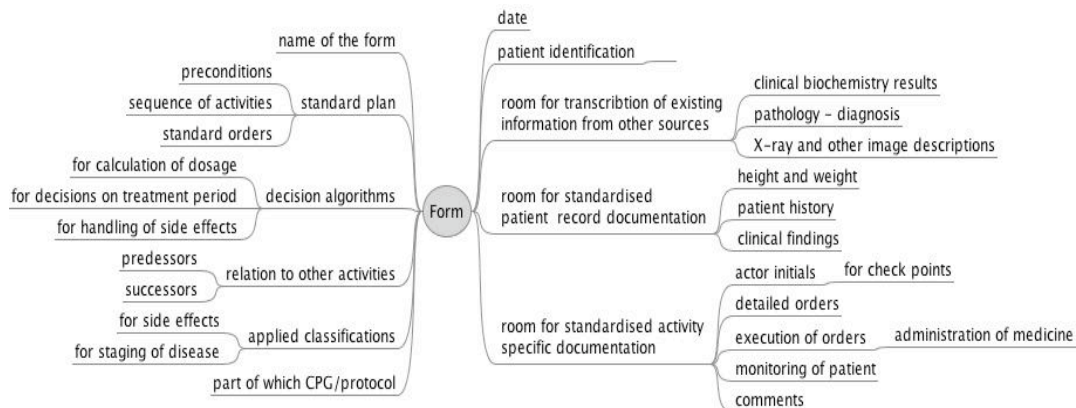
Form

name of the form

standard plan
preconditions
sequence of activities
standard orders

decision algorithms
for calculation of dosage
for decisions on treatment period
for handling of side effects

relation to other activities
predessors
successors

applied classifications
for side effects
for staging of disease

part of which CPG/protocol

date

patient identification

room for transcribtion of existing information from other sources
clinical biochemistry results
pathology - diagnosis
X-ray and other image descriptions

room for standardised patient record documentation
height and weight
patient history
clinical findings

room for standardised activity specific documentation
actor initials
for check points
detailed orders
execution of orders
administration of medicine
monitoring of patient
comments